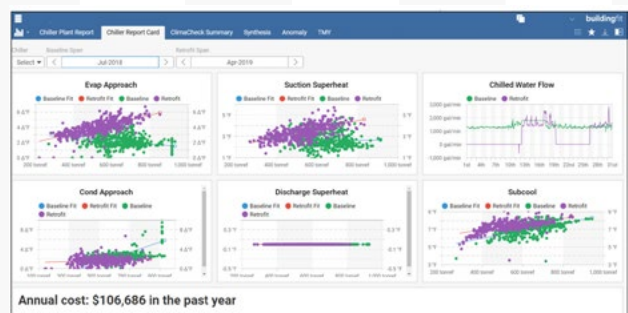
Chiller Plant Report Chiller Report Card ClimaCheck Summary Synthesis Anomaly TMY

buildingfit

Chiller Baseline Span Retrofit Span

Select Jul 2018 Apr 2019

Evap Approach

Baseline Fit Retrofit Fit Baseline Retrofit

Suction Superheat

Baseline Fit Retrofit Fit Baseline Retrofit

Chilled Water Flow

Baseline Retrofit

Cond Approach

Baseline Fit Retrofit Fit Baseline Retrofit

Discharge Superheat

Baseline Fit Retrofit Fit Baseline Retrofit

Subcool

Baseline Fit Retrofit Fit Baseline Retrofit

Annual cost: $106,686 in the past year